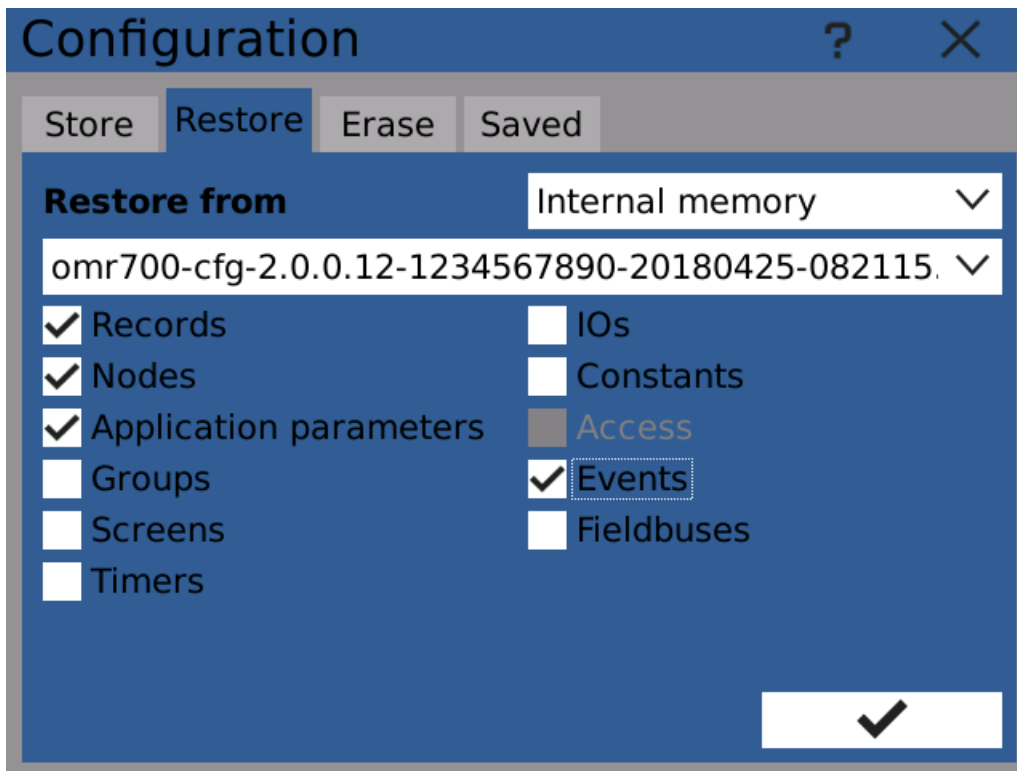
Configuration ? ×

Store Restore Erase Saved

Restore from Internal memory

omr700-cfg-2.0.0.12-1234567890-20180425-082115.

Records
Nodes
Application parameters
Groups
Screens
Timers

IOs
Constants
Access
Events
Fieldbuses